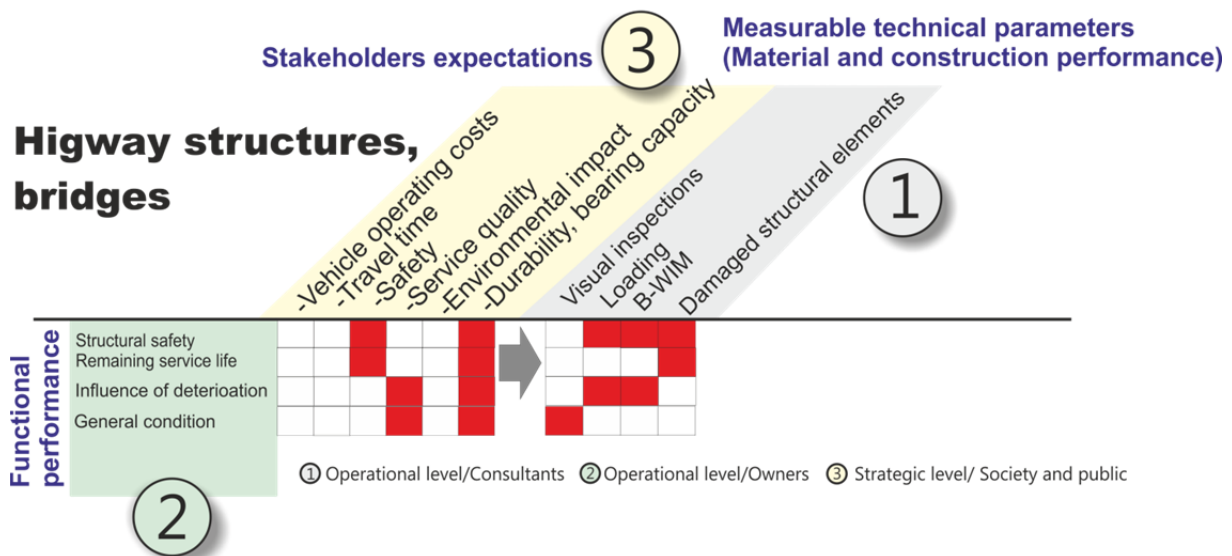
Stakeholders expectations 3

Measurable technical parameters (Material and construction performance)

Higway structures, bridges

-Vehicle operating costs
-Travel time
-Safety
-Service quality
-Environmental impact
-Durability, bearing capacity

Visual inspections
Loading
B-WIM
Damaged structural elements

1

Functional performance

Structural safety
Remaining service life
Influence of deterioation
General condition

2

① Operational level/Consultants ② Operational level/Owners ③ Strategic level/ Society and public